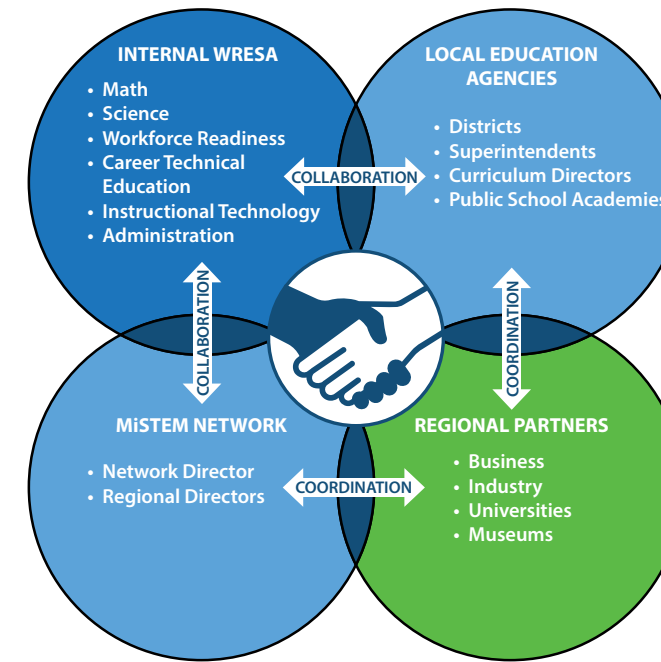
INTERNAL WRESA
• Math
• Science
• Workforce Readiness
• Career Technical Education
• Instructional Technology
• Administration

LOCAL EDUCATION AGENCIES
• Districts
• Superintendents
• Curriculum Directors
• Public School Academies

COLLABORATION

COLLABORATION

COORDINATION

MiSTEM NETWORK
• Network Director
• Regional Directors

COORDINATION

REGIONAL PARTNERS
• Business
• Industry
• Universities
• Museums